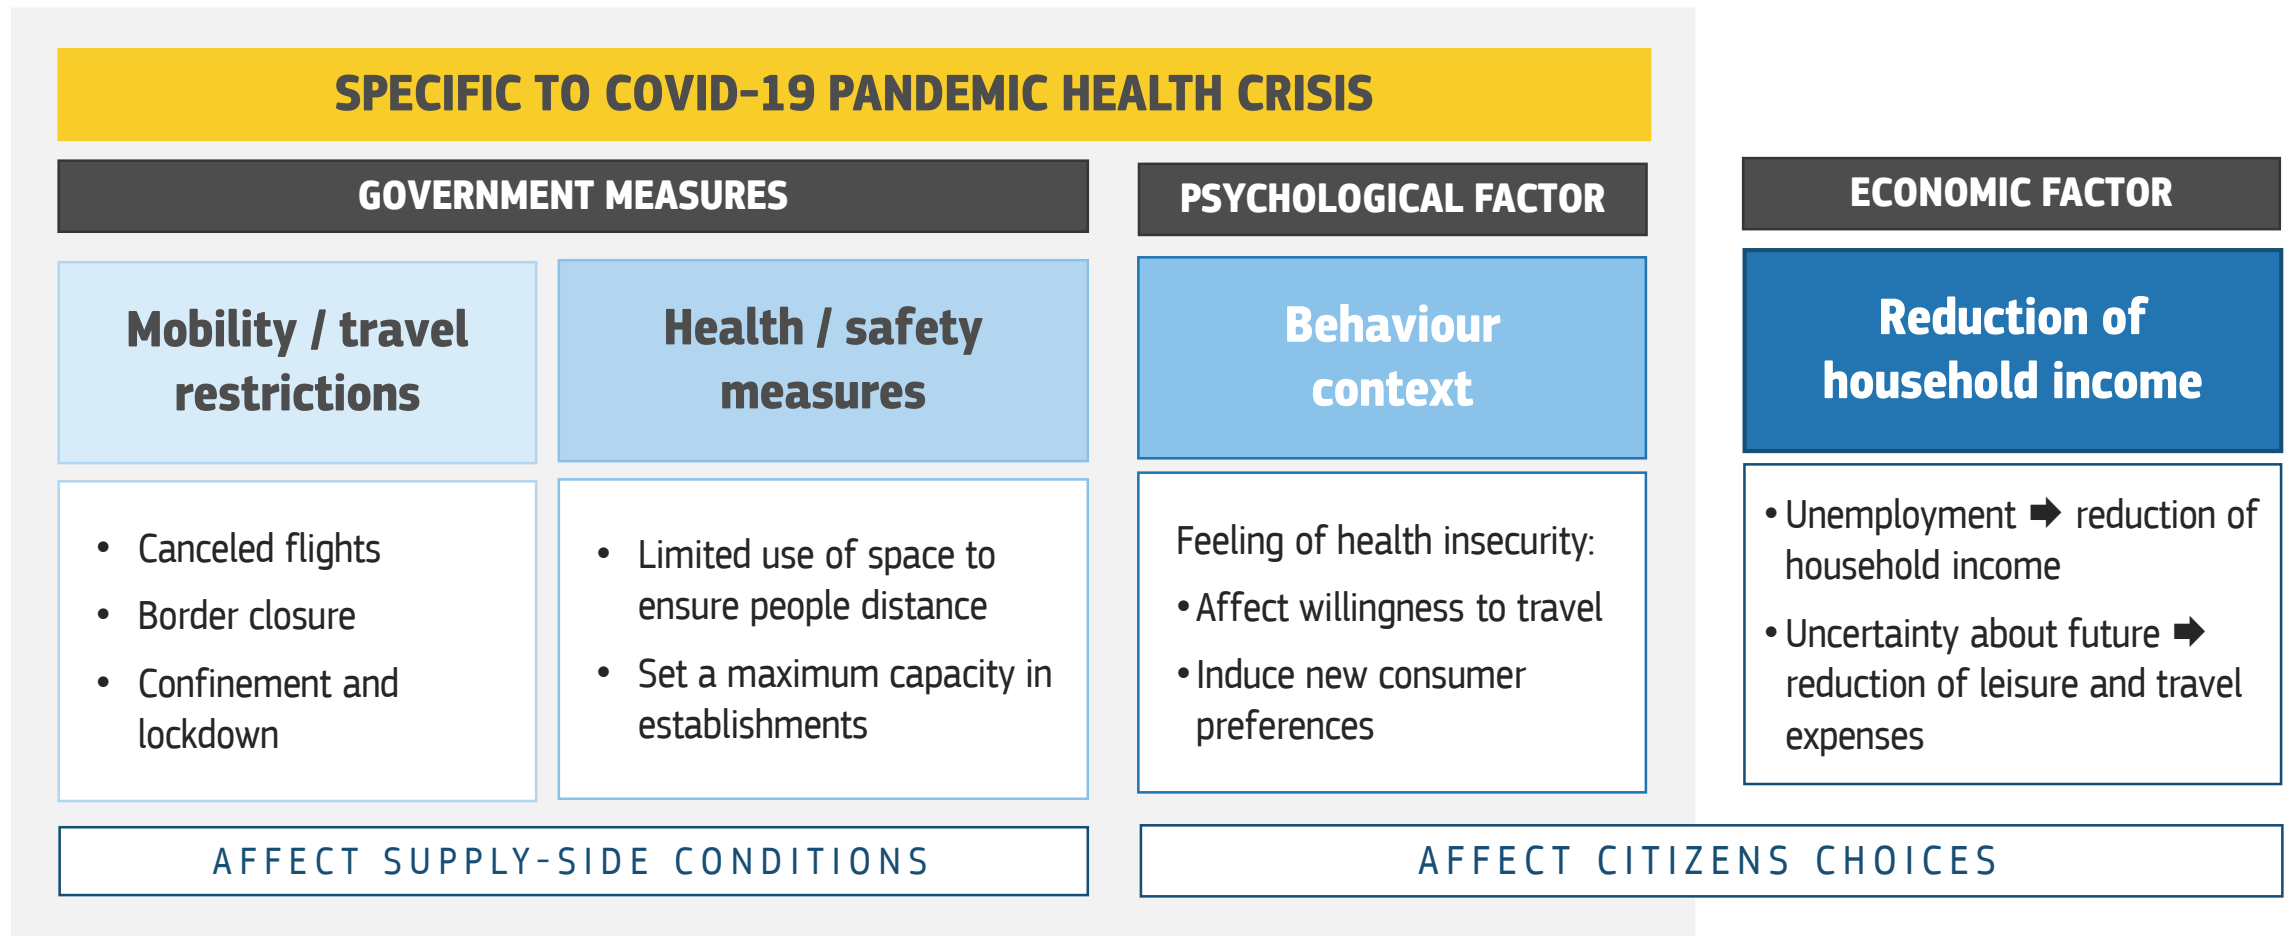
SPECIFIC TO COVID-19 PANDEMIC HEALTH CRISIS

GOVERNMENT MEASURES

Mobility / travel restrictions

- Canceled flights
- Border closure
- Confinement and lockdown

Health / safety measures

- Limited use of space to ensure people distance
- Set a maximum capacity in establishments

PSYCHOLOGICAL FACTOR

Behaviour context

Feeling of health insecurity:

- Affect willingness to travel
- Induce new consumer preferences

ECONOMIC FACTOR

Reduction of household income

- Unemployment ➡ reduction of household income
- Uncertainty about future ➡ reduction of leisure and travel expenses

AFFECT SUPPLY-SIDE CONDITIONS

AFFECT CITIZENS CHOICES